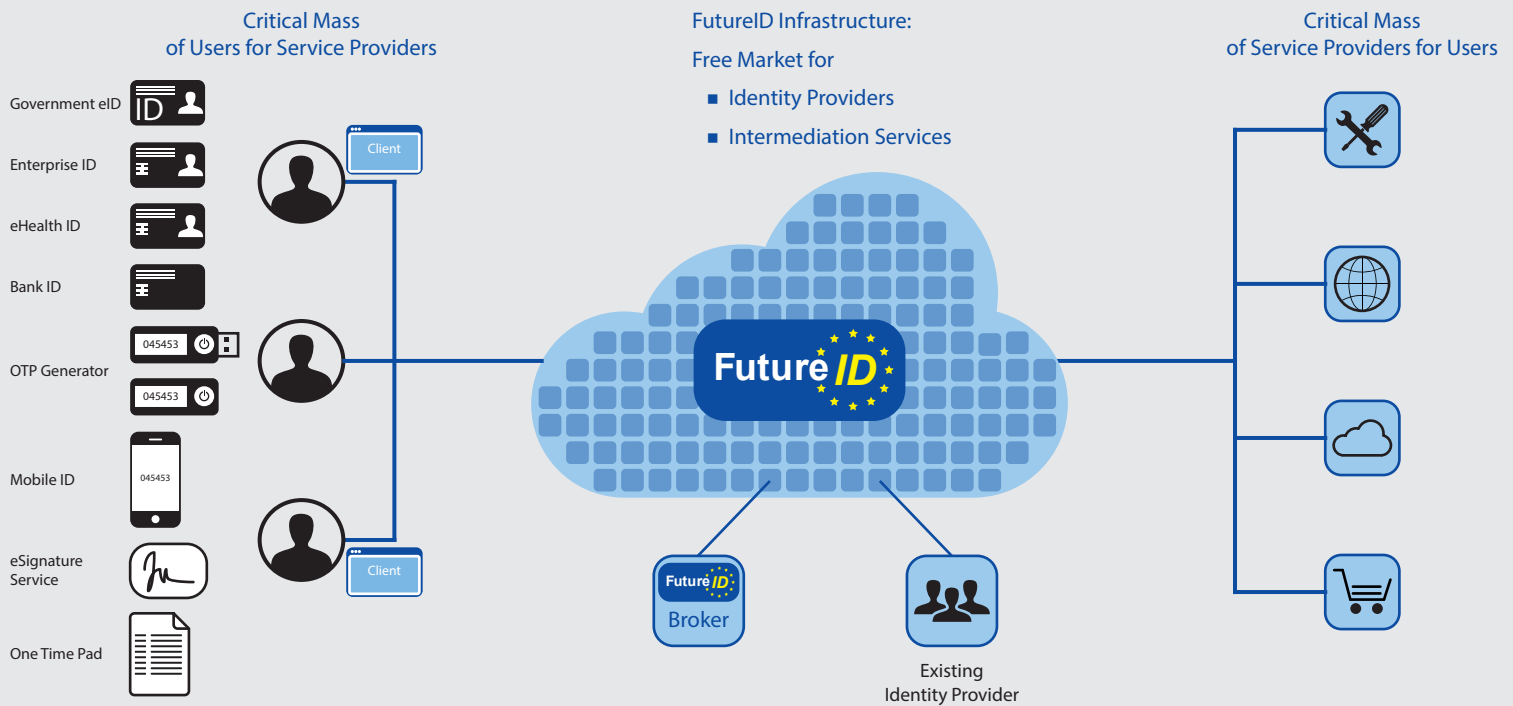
Critical Mass
of Users for Service Providers

FutureID Infrastructure:
Free Market for
■ Identity Providers
■ Intermediation Services

Critical Mass
of Service Providers for Users

Government eID
ID

Enterprise ID

eHealth ID

Bank ID

OTP Generator
045453
045453

Mobile ID
045453

eSignature Service

One Time Pad

Client

Client

Future ID

Future ID
Broker

Existing
Identity Provider